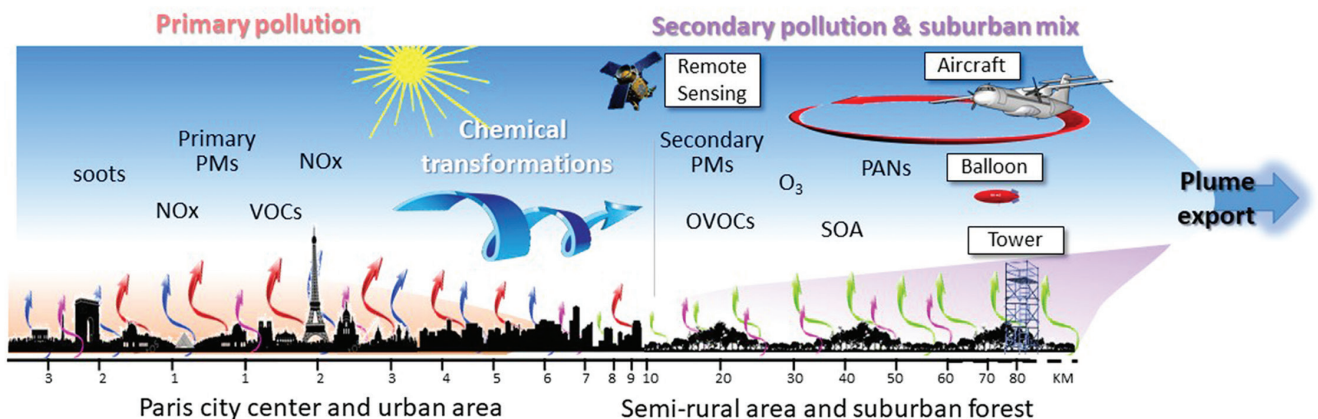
Primary pollution

Secondary pollution & suburban mix

Remote Sensing

Aircraft

Primary PMs

soots

NOx

NOx

VOCs

Chemical transformations

Secondary PMs

$O_3$

PANs

Balloon

OVOCs

SOA

Tower

Plume export

3 2 1 1 2 3 4 5 6 7 8 9 10 20 30 40 50 60 70 80 KM

Paris city center and urban area

Semi-rural area and suburban forest